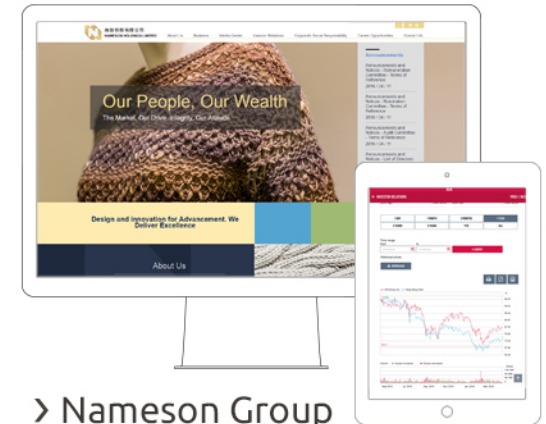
About Us

Business

Media Centre

Investor Relations

Corporate Social Responsibility

Career Opportunities

Contact Us

Our People, Our Wealth

The Market, Our Drive, Integrity, Our Assets

Design and innovation for Advancement. We Deliver Excellence

About Us

Announcements and Notices - Remuneration Committee - Terms of Reference

2016 / 06 / 17

Announcements and Notices - Nomination Committee - Terms of Reference

2016 / 06 / 17

Announcements and Notices - Audit Committee - Terms of Reference

2016 / 06 / 17

Announcements and Notices - List of Directors

NAMESON HOLDINGS

› Nameson Group